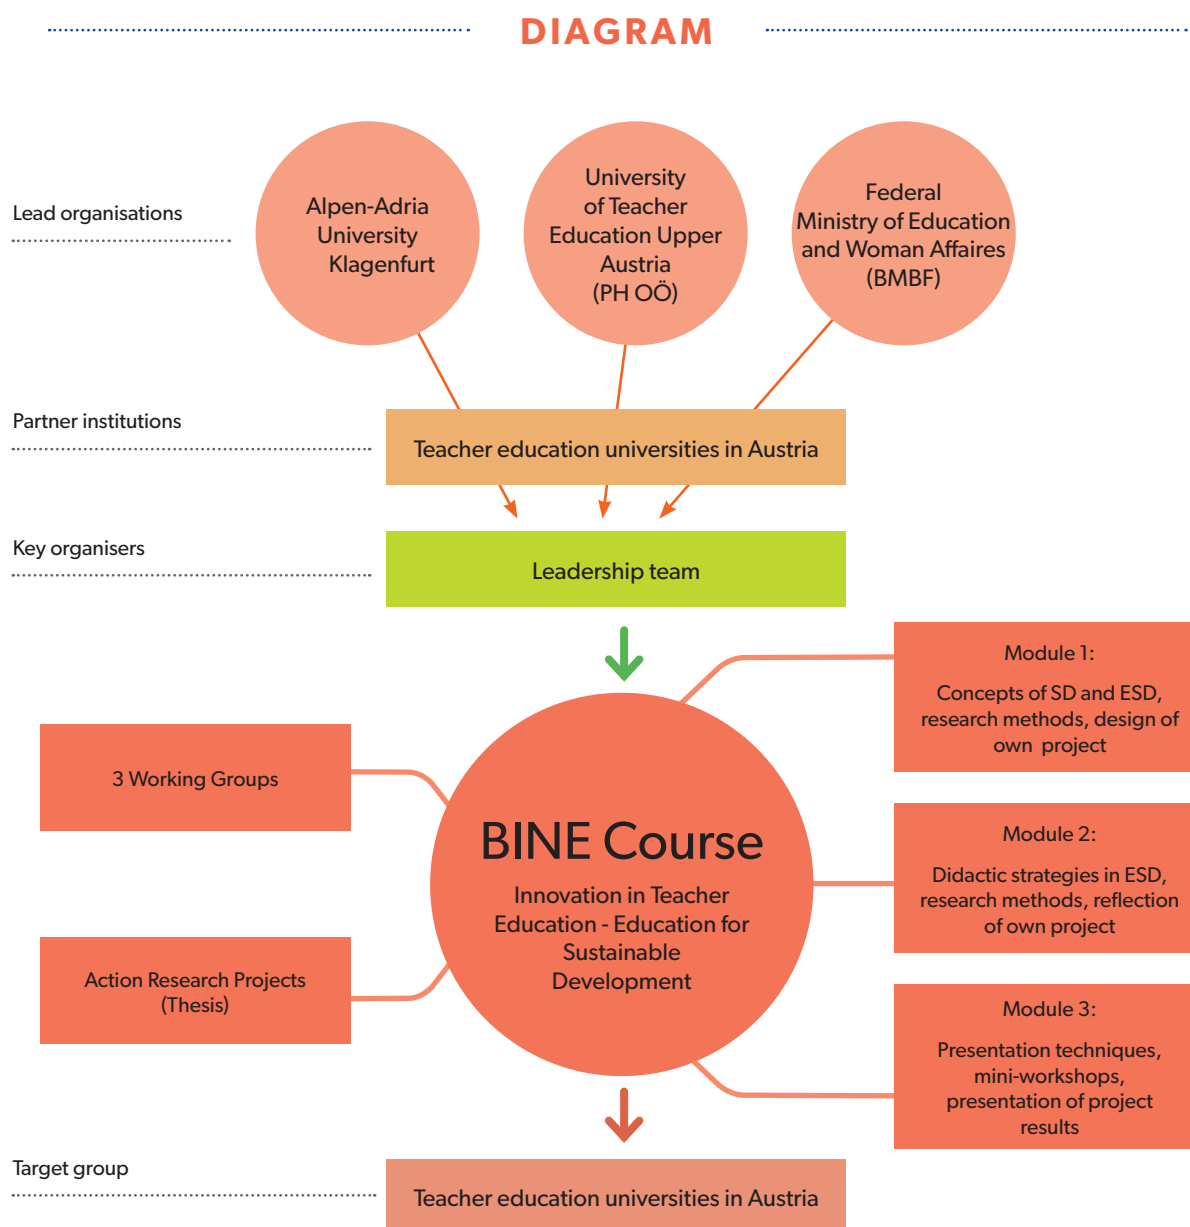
DIAGRAM

Lead organisations

Alpen-Adria University Klagenfurt

University of Teacher Education Upper Austria (PH OÖ)

Federal Ministry of Education and Woman Affaires (BMBF)

Partner institutions

Teacher education universities in Austria

Key organisers

Leadership team

Module 1:

Concepts of SD and ESD, research methods, design of own project

3 Working Groups

BINE Course

Innovation in Teacher Education - Education for Sustainable Development

Module 2:

Didactic strategies in ESD, research methods, reflection of own project

Action Research Projects (Thesis)

Module 3:

Presentation techniques, mini-workshops, presentation of project results

Target group

Teacher education universities in Austria